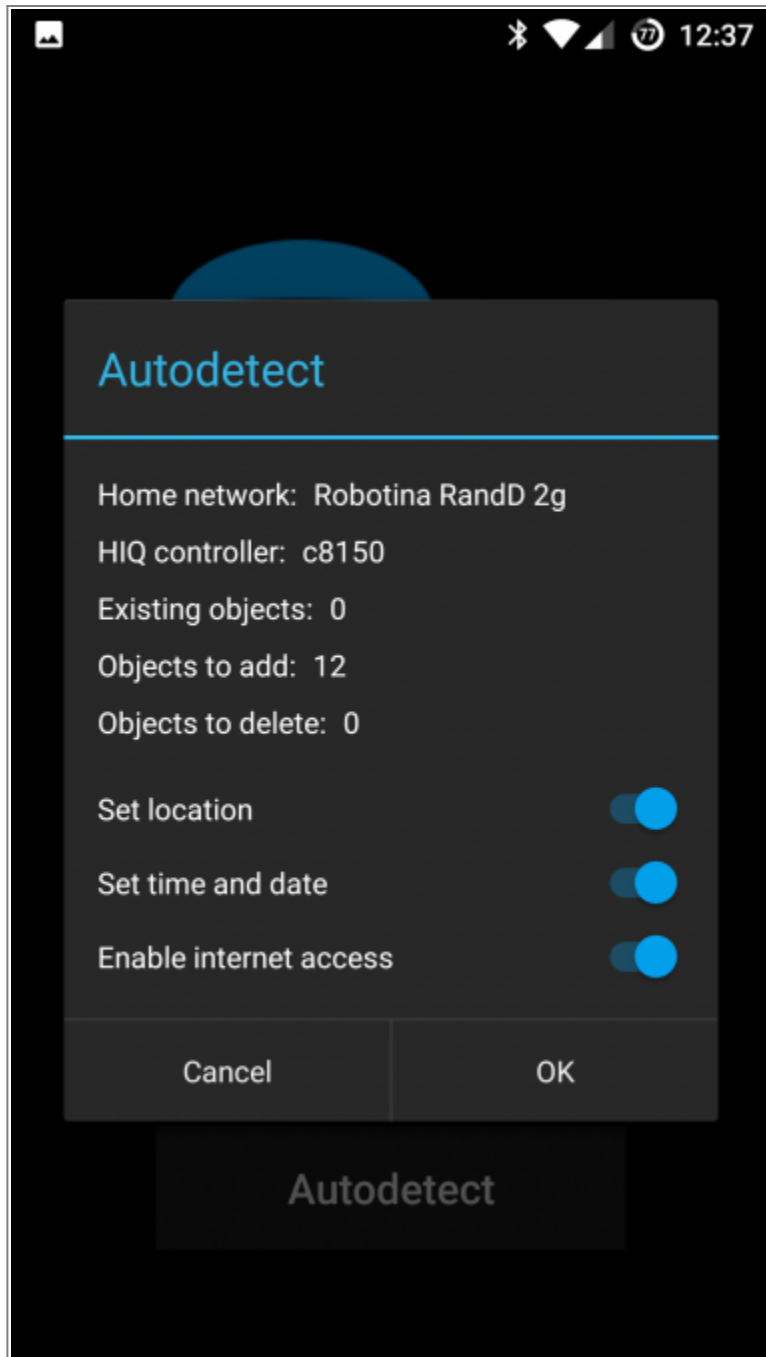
77 12:37

Autodetect

Home network: Robotina RandD 2g

HIQ controller: c8150

Existing objects: 0

Objects to add: 12

Objects to delete: 0

Set location

Set time and date

Enable internet access

Cancel

OK

Autodetect